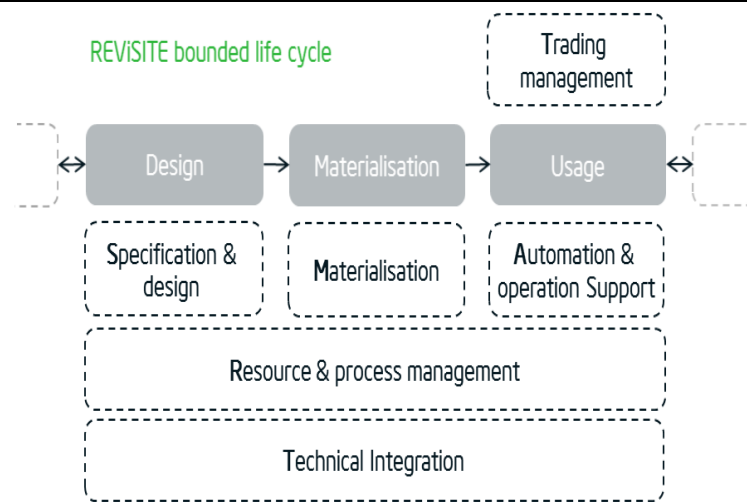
REViSITE bounded life cycle

Trading management

Design

Materialisation

Usage

Specification & design

Materialisation

Automation & operation Support

Resource & process management

Technical Integration